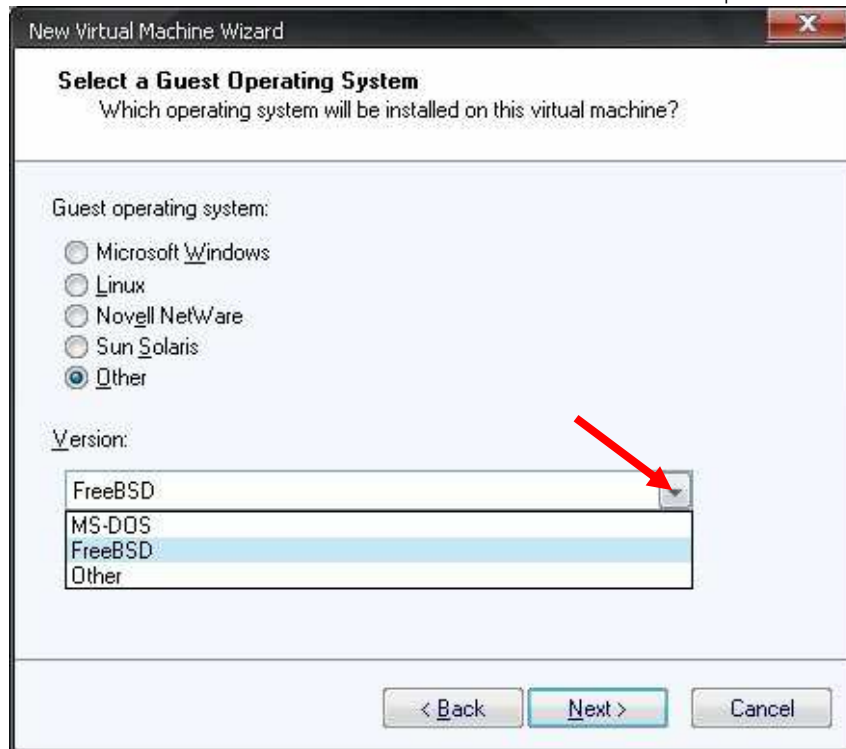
New Virtual Machine Wizard

Select a Guest Operating System
Which operating system will be installed on this virtual machine?

Guest operating system:

Microsoft Windows
Linux
Novell NetWare
Sun Solaris
Other

Version:

FreeBSD

MS-DOS
FreeBSD
Other

< Back
Next >
Cancel